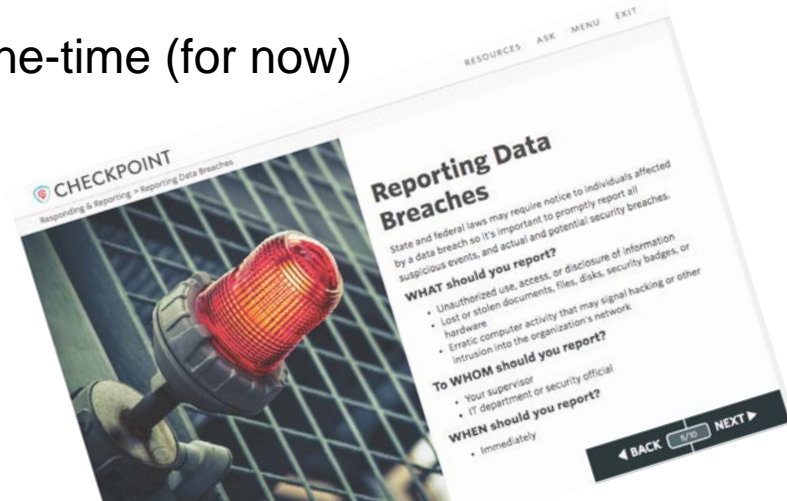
ne-time (for now)

RESOURCES ASK MENU EXIT

CHECKPOINT

Responding & Reporting > Reporting Data Breaches

Reporting Data Breaches

State and federal laws may require notice to individuals affected by a data breach so it's important to promptly report all suspicious events, and actual and potential security breaches.

WHAT should you report?

- Unauthorized use, access, or disclosure of information
- Lost or stolen documents, files, disks, security badges, or hardware
- Erratic computer activity that may signal hacking or other intrusion into the organization's network

To WHOM should you report?

- Your supervisor
- IT department or security official

WHEN should you report?

- Immediately

◀ BACK 5/10 NEXT ▶